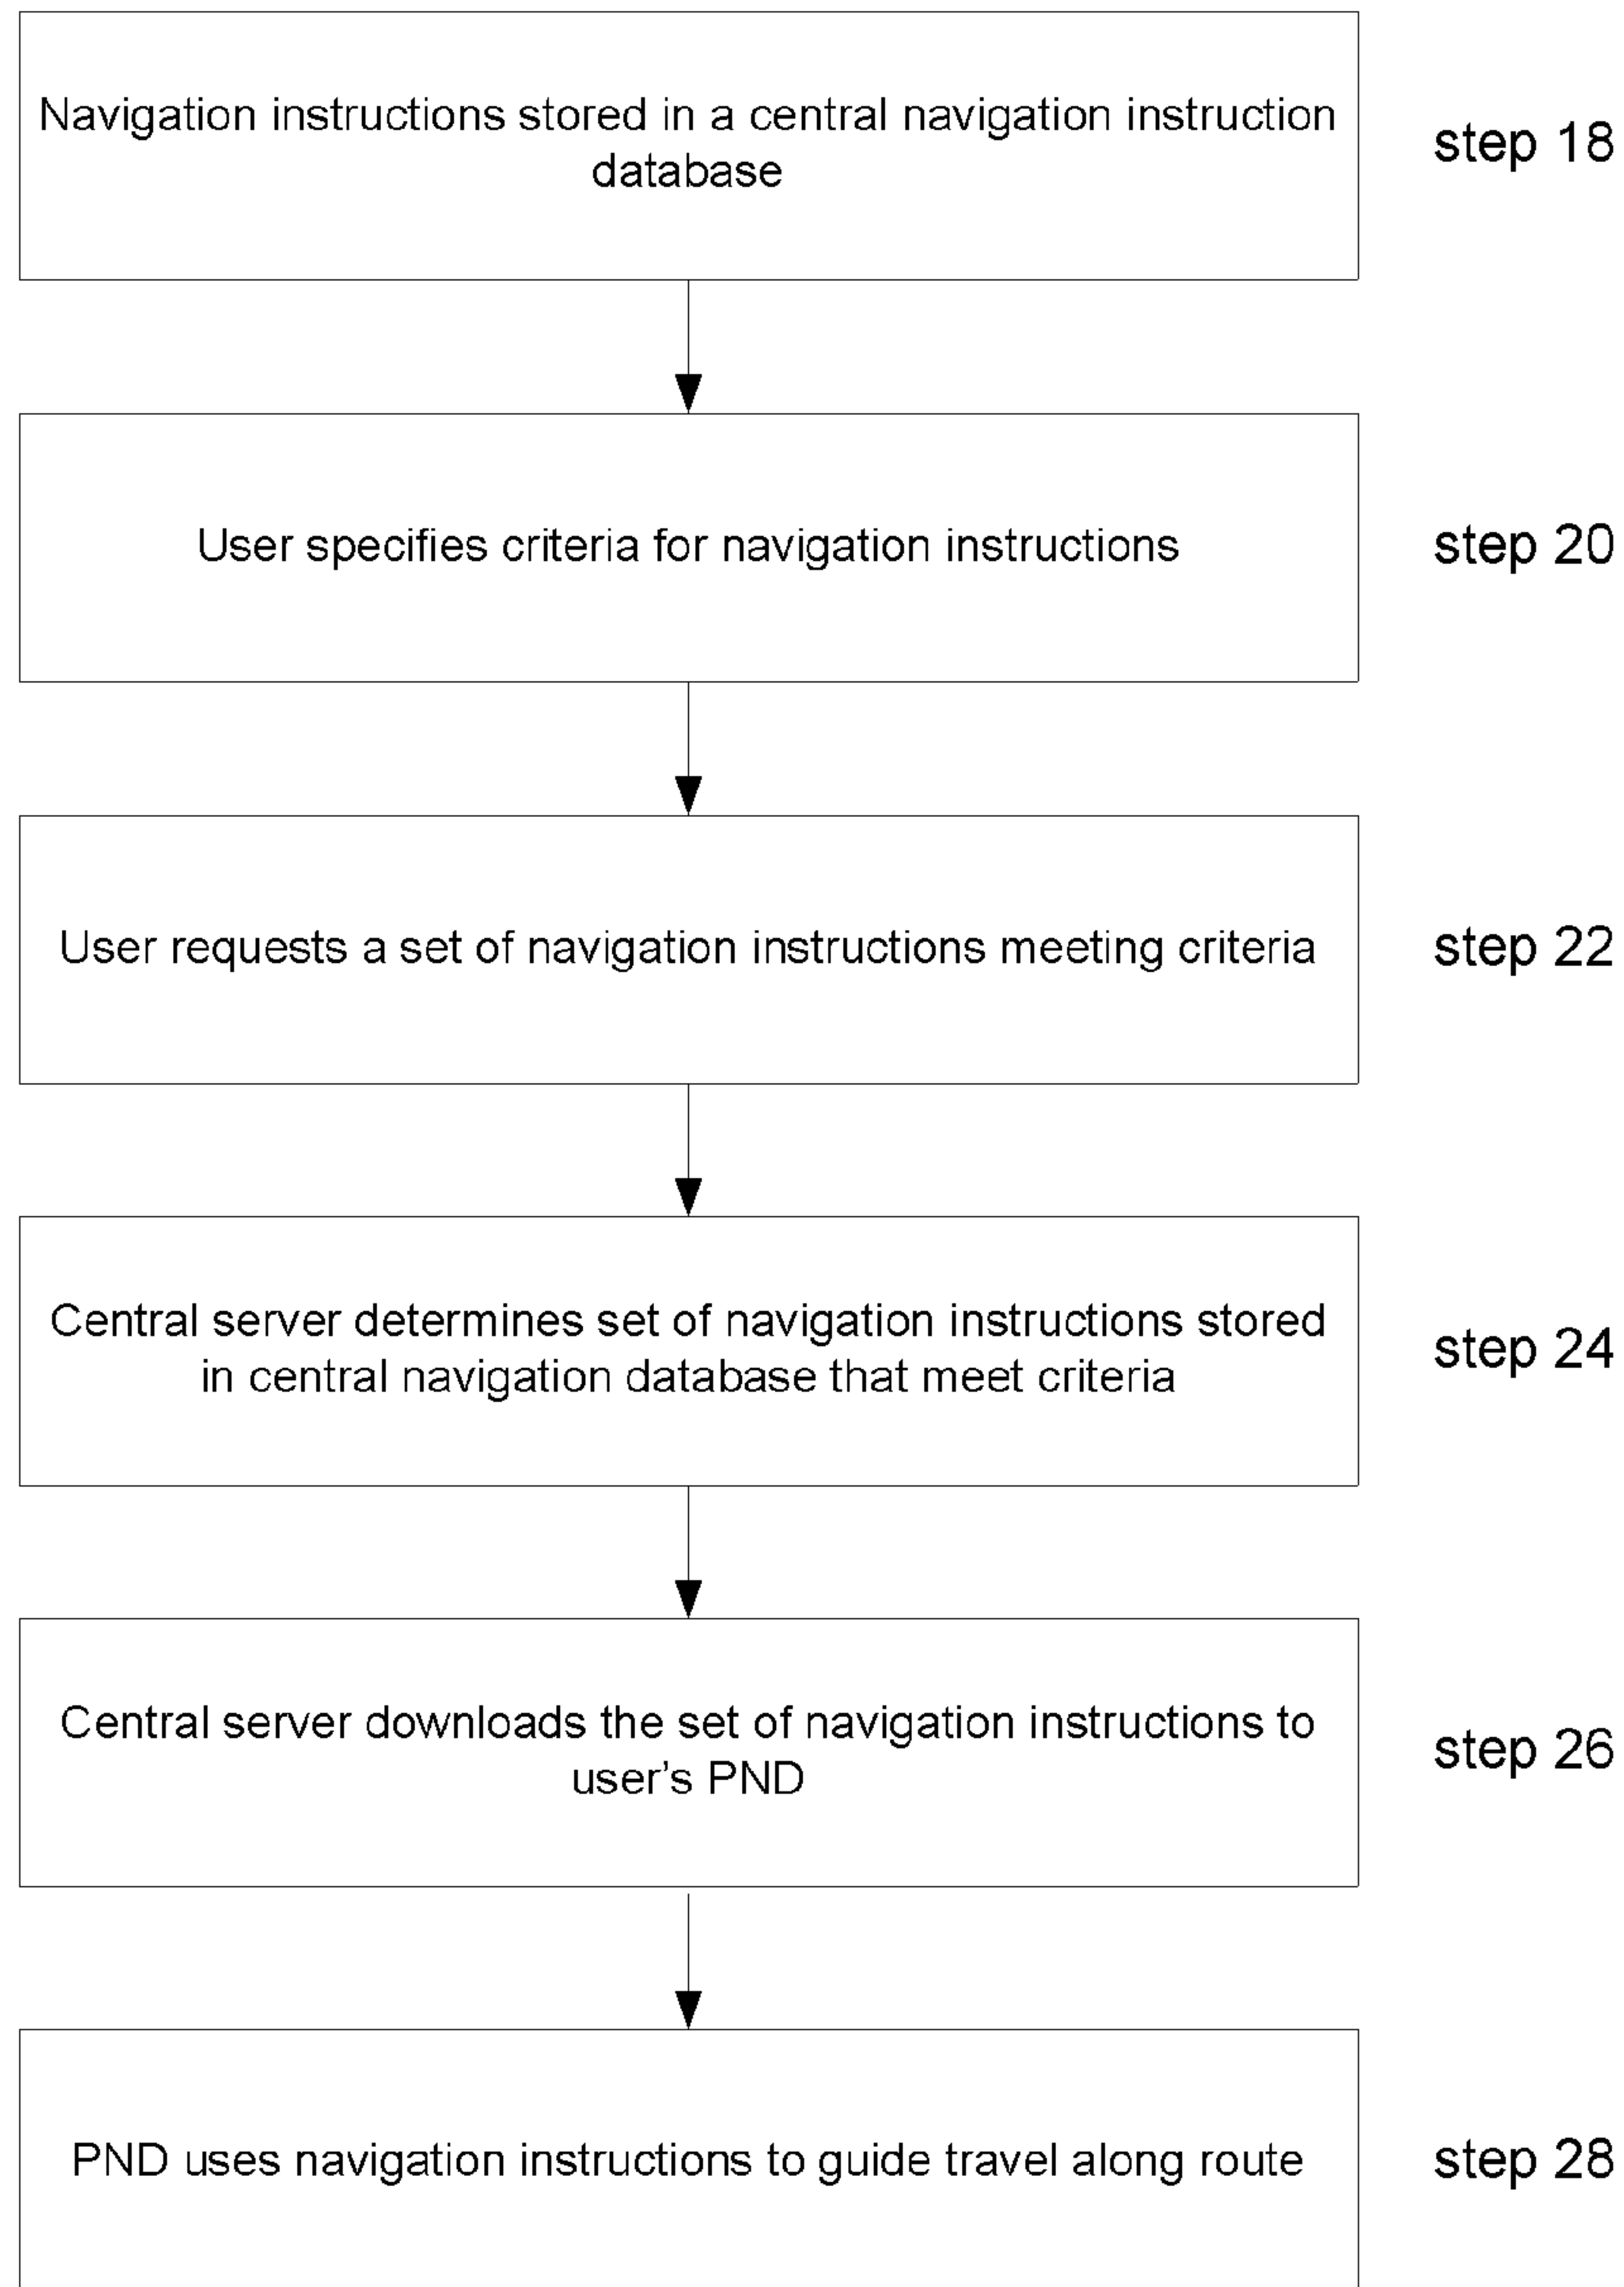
Navigation instructions stored in a central navigation instruction database

step 18

User specifies criteria for navigation instructions

step 20

User requests a set of navigation instructions meeting criteria

step 22

Central server determines set of navigation instructions stored in central navigation database that meet criteria

step 24

Central server downloads the set of navigation instructions to user's PND

step 26

PND uses navigation instructions to guide travel along route

step 28